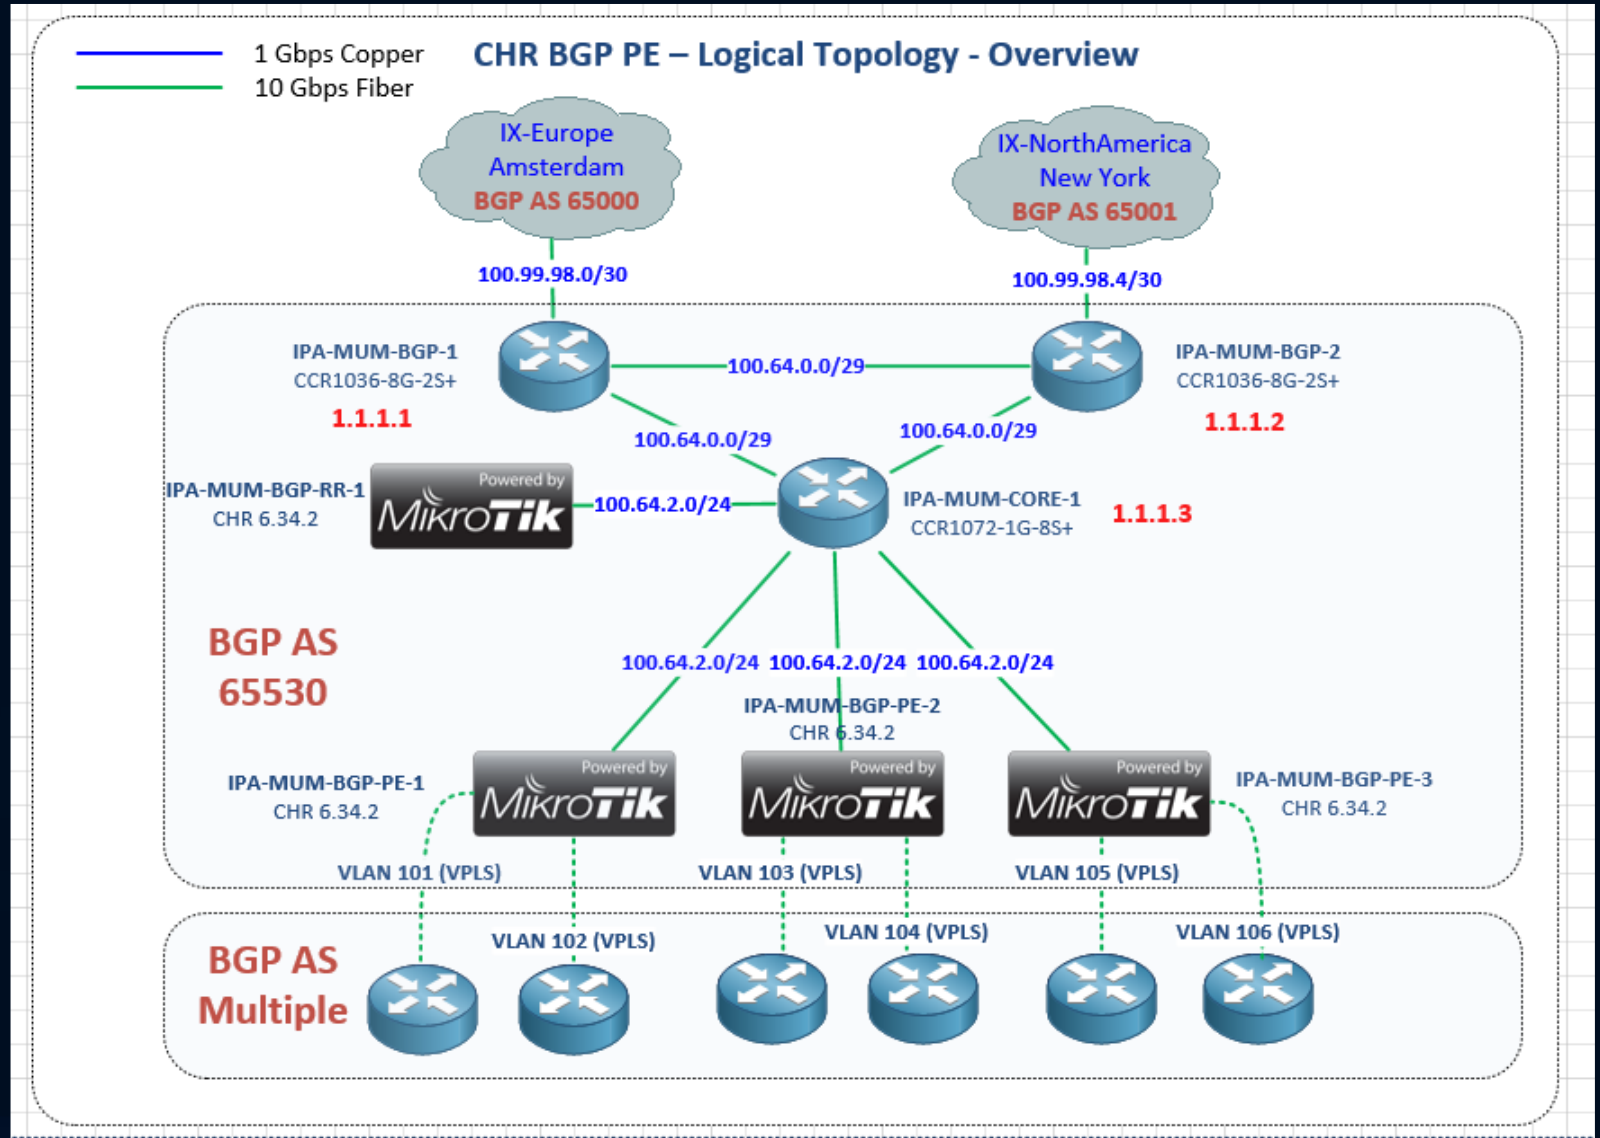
1 Gbps Copper
10 Gbps Fiber

CHR BGP PE – Logical Topology - Overview

IX-Europe
Amsterdam
BGP AS 65000

IX-NorthAmerica
New York
BGP AS 65001

100.99.98.0/30

100.99.98.4/30

IPA-MUM-BGP-1
CCR1036-8G-2S+
1.1.1.1

100.64.0.0/29

IPA-MUM-BGP-2
CCR1036-8G-2S+
1.1.1.2

100.64.0.0/29

100.64.0.0/29

IPA-MUM-BGP-RR-1
CHR 6.34.2

Powered by
MikroTik

100.64.2.0/24

IPA-MUM-CORE-1
CCR1072-1G-8S+
1.1.1.3

BGP AS
65530

100.64.2.0/24 100.64.2.0/24 100.64.2.0/24

IPA-MUM-BGP-PE-2
CHR 6.34.2

IPA-MUM-BGP-PE-1
CHR 6.34.2

Powered by
MikroTik

Powered by
MikroTik

Powered by
MikroTik

IPA-MUM-BGP-PE-3
CHR 6.34.2

VLAN 101 (VPLS)
VLAN 103 (VPLS)
VLAN 105 (VPLS)

BGP AS
Multiple

VLAN 102 (VPLS)
VLAN 104 (VPLS)
VLAN 106 (VPLS)